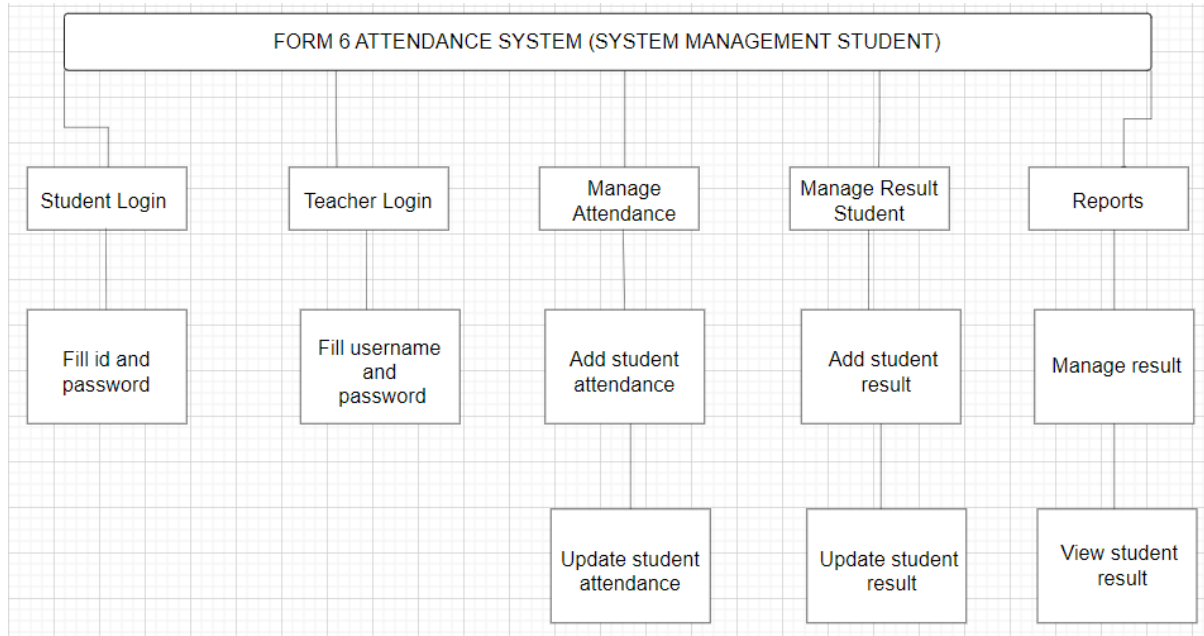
FORM 6 ATTENDANCE SYSTEM (SYSTEM MANAGEMENT STUDENT)

Student Login

Fill id and password

Teacher Login

Fill username and password

Manage Attendance

Add student attendance

Update student attendance

Manage Result Student

Add student result

Update student result

Reports

Manage result

View student result